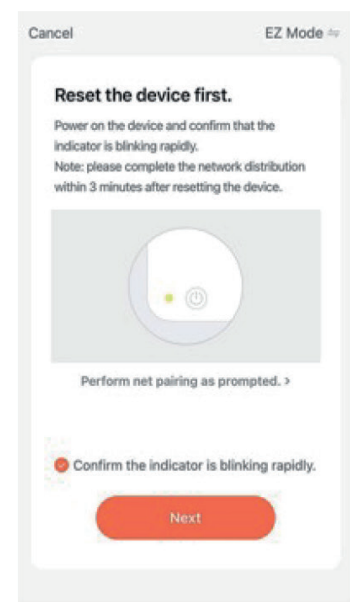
Cancel

EZ Mode ⇌

Reset the device first.

Power on the device and confirm that the indicator is blinking rapidly.
Note: please complete the network distribution within 3 minutes after resetting the device.

Perform net pairing as prompted. >

Confirm the indicator is blinking rapidly.

Next